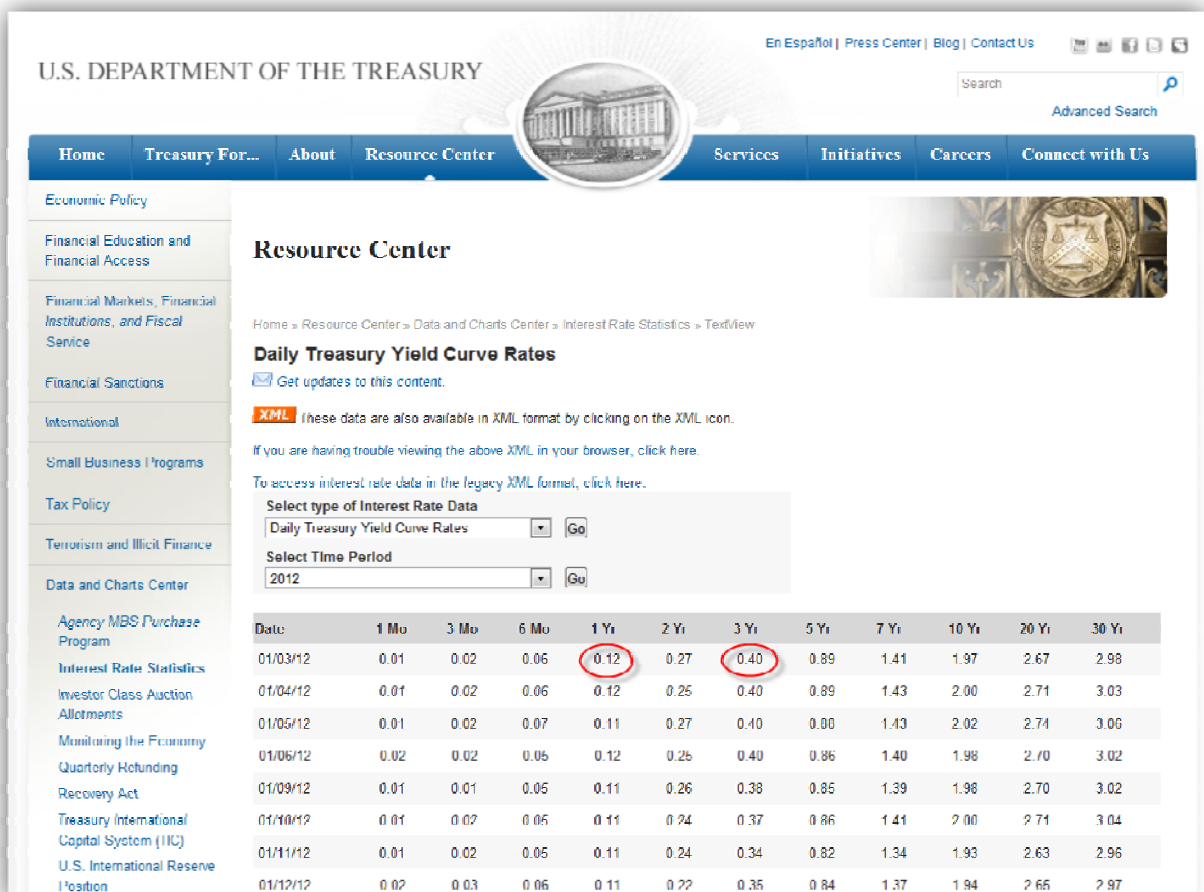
En Español | Press Center | Blog | Contact Us

U.S. DEPARTMENT OF THE TREASURY

Search

Advanced Search

Home | Treasury For... | About | Resource Center | Services | Initiatives | Careers | Connect with Us

Economic Policy

Financial Education and Financial Access

Financial Markets, Financial Institutions, and Fiscal Service

Financial Sanctions

International

Small Business Programs

Tax Policy

Terrorism and Illicit Finance

Data and Charts Center

Agency MBS Purchase Program

Interest Rate Statistics

Investor Class Auction Allotments

Monitoring the Economy

Quarterly Refunding

Recovery Act

Treasury International Capital System (TIC)

U.S. International Reserve Position

Resource Center

Home » Resource Center » Data and Charts Center » Interest Rate Statistics » TextView

Daily Treasury Yield Curve Rates

Get updates to this content.

XML These data are also available in XML format by clicking on the XML icon.

If you are having trouble viewing the above XML in your browser, click here.

To access interest rate data in the legacy XML format, click here.

Select type of Interest Rate Data
Daily Treasury Yield Curve Rates Go

Select Time Period
2012 Go

| Date | 1 Mo | 3 Mo | 6 Mo | 1 Yr | 2 Yr | 3 Yr | 5 Yr | 7 Yr | 10 Yr | 20 Yr | 30 Yr |
|---|---|---|---|---|---|---|---|---|---|---|---|
| 01/03/12 | 0.01 | 0.02 | 0.06 | 0.12 | 0.27 | 0.40 | 0.89 | 1.41 | 1.97 | 2.67 | 2.98 |
| 01/04/12 | 0.01 | 0.02 | 0.06 | 0.12 | 0.25 | 0.40 | 0.89 | 1.43 | 2.00 | 2.71 | 3.03 |
| 01/05/12 | 0.01 | 0.02 | 0.07 | 0.11 | 0.27 | 0.40 | 0.88 | 1.43 | 2.02 | 2.74 | 3.06 |
| 01/06/12 | 0.02 | 0.02 | 0.05 | 0.12 | 0.25 | 0.40 | 0.86 | 1.40 | 1.98 | 2.70 | 3.02 |
| 01/09/12 | 0.01 | 0.01 | 0.05 | 0.11 | 0.26 | 0.38 | 0.85 | 1.39 | 1.98 | 2.70 | 3.02 |
| 01/10/12 | 0.01 | 0.02 | 0.05 | 0.11 | 0.24 | 0.37 | 0.86 | 1.41 | 2.00 | 2.71 | 3.04 |
| 01/11/12 | 0.01 | 0.02 | 0.05 | 0.11 | 0.24 | 0.34 | 0.82 | 1.34 | 1.93 | 2.63 | 2.96 |
| 01/12/12 | 0.02 | 0.03 | 0.06 | 0.11 | 0.22 | 0.35 | 0.84 | 1.37 | 1.94 | 2.65 | 2.97 |